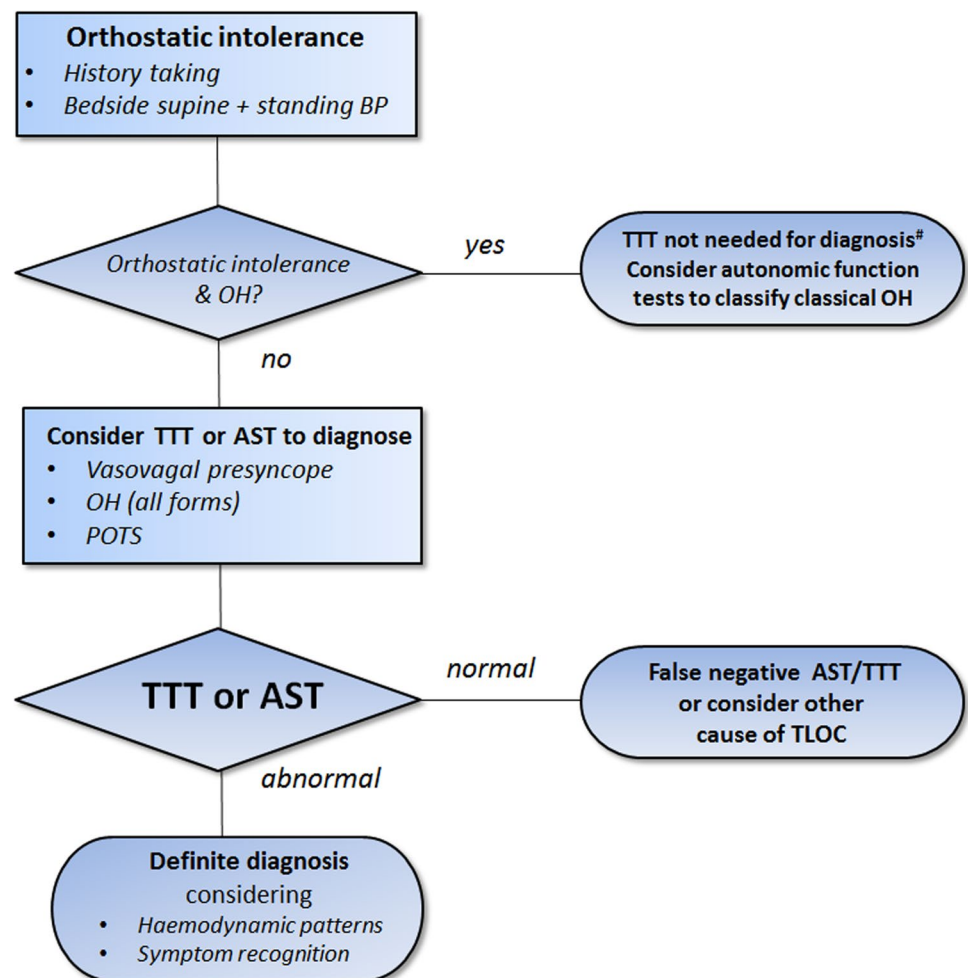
**Orthostatic intolerance**
- *History taking*
- *Bedside supine + standing BP*

*Orthostatic intolerance & OH?*

*yes*

**TTT not needed for diagnosis$^{\#}$ Consider autonomic function tests to classify classical OH**

*no*

**Consider TTT or AST to diagnose**
- *Vasovagal presyncope*
- *OH (all forms)*
- *POTS*

**TTT or AST**

*normal*

**False negative AST/TTT or consider other cause of TLOC**

*abnormal*

**Definite diagnosis**
considering
- *Haemodynamic patterns*
- *Symptom recognition*